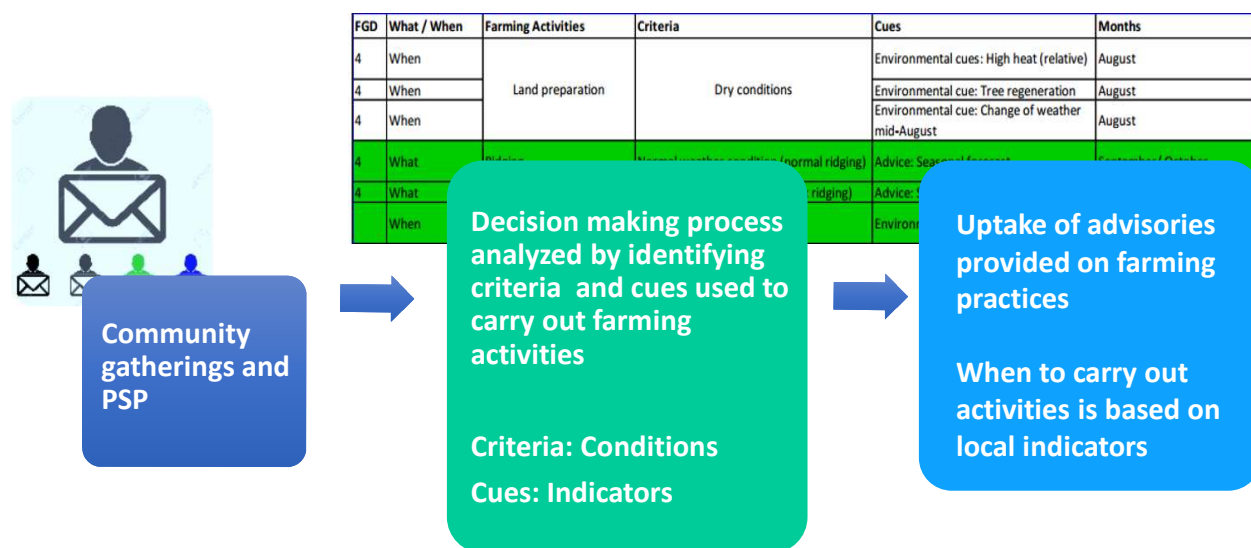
| FGD | What / When | Farming Activities | Criteria | Cues | Months |
|---|---|---|---|---|---|
| 4 | When | Land preparation | Dry conditions | Environmental cues: High heat (relative) | August |
| 4 | When | | | Environmental cue: Tree regeneration | August |
| 4 | When | | | Environmental cue: Change of weather mid-August | August |
| 4 | What | Ridging | Normal weather condition (normal ridging) | Advice: Seasonal forecast | September/ October |
| 4 | What | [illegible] | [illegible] ridging) | Advice: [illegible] | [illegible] |
| | When | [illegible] | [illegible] | Environ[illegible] | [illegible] |

Community gatherings and PSP

Decision making process analyzed by identifying criteria and cues used to carry out farming activities

Criteria: Conditions

Cues: Indicators

Uptake of advisories provided on farming practices

When to carry out activities is based on local indicators